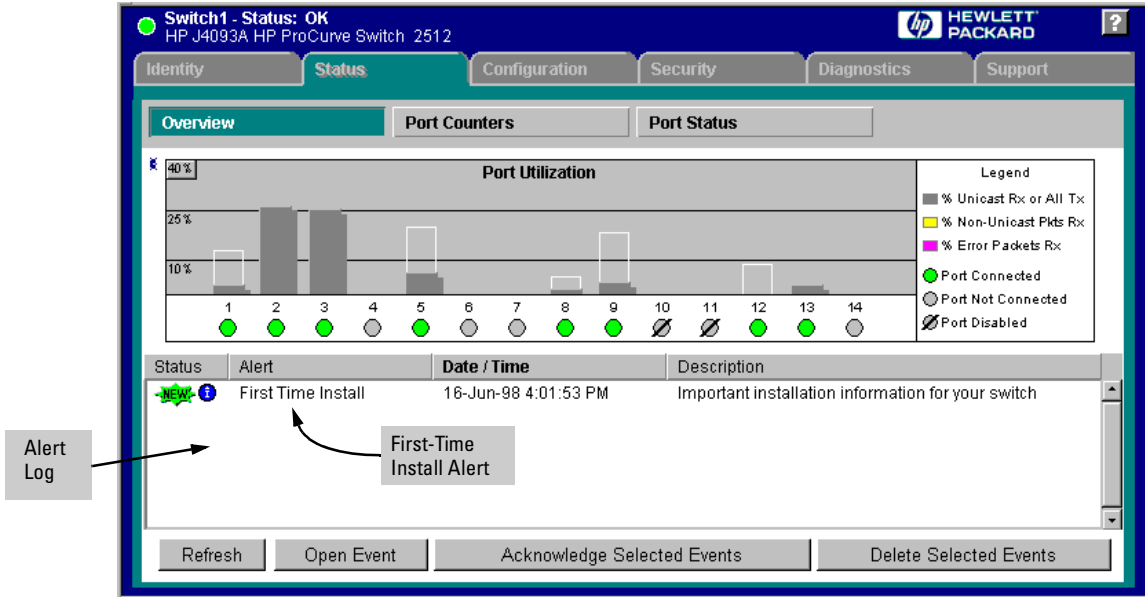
Switch1 - Status: OK
HP J4093A HP ProCurve Switch 2512

hp HEWLETT PACKARD

?

Identity | Status | Configuration | Security | Diagnostics | Support

Overview | Port Counters | Port Status

Port Utilization

40 %
25 %
10 %

1 2 3 4 5 6 7 8 9 10 11 12 13 14

Legend
% Unicast Rx or All Tx
% Non-Unicast Pkts Rx
% Error Packets Rx
Port Connected
Port Not Connected
Port Disabled

| Status | Alert | Date / Time | Description |
|---|---|---|---|
| NEW | First Time Install | 16-Jun-98 4:01:53 PM | Important installation information for your switch |

Alert Log

First-Time Install Alert

Refresh | Open Event | Acknowledge Selected Events | Delete Selected Events